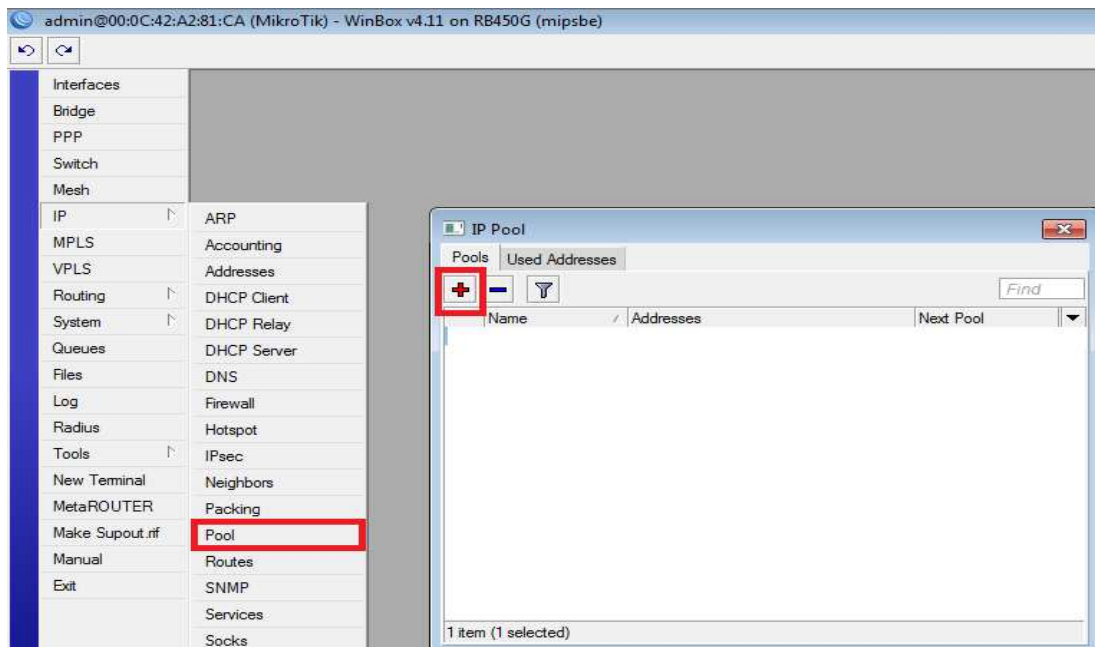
admin@00:0C:42:A2:81:CA (MikroTik) - WinBox v4.11 on RB450G (mipsbe)

Interfaces
Bridge
PPP
Switch
Mesh
IP
MPLS
VPLS
Routing
System
Queues
Files
Log
Radius
Tools
New Terminal
MetaROUTER
Make Supout.rif
Manual
Exit

ARP
Accounting
Addresses
DHCP Client
DHCP Relay
DHCP Server
DNS
Firewall
Hotspot
IPsec
Neighbors
Packing
Pool
Routes
SNMP
Services
Socks

IP Pool
Pools
Used Addresses
Find

| Name | Addresses | Next Pool |
|---|---|---|

1 item (1 selected)